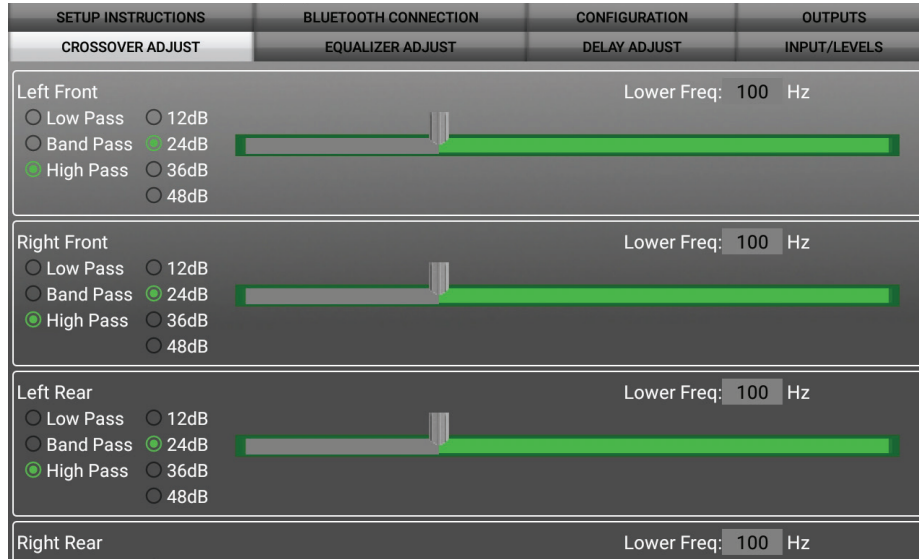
SETUP INSTRUCTIONS | BLUETOOTH CONNECTION | CONFIGURATION | OUTPUTS
CROSSOVER ADJUST | EQUALIZER ADJUST | DELAY ADJUST | INPUT/LEVELS

Left Front
Lower Freq: 100 Hz
Low Pass
Band Pass
High Pass
12dB
24dB
36dB
48dB

Right Front
Lower Freq: 100 Hz
Low Pass
Band Pass
High Pass
12dB
24dB
36dB
48dB

Left Rear
Lower Freq: 100 Hz
Low Pass
Band Pass
High Pass
12dB
24dB
36dB
48dB

Right Rear
Lower Freq: 100 Hz